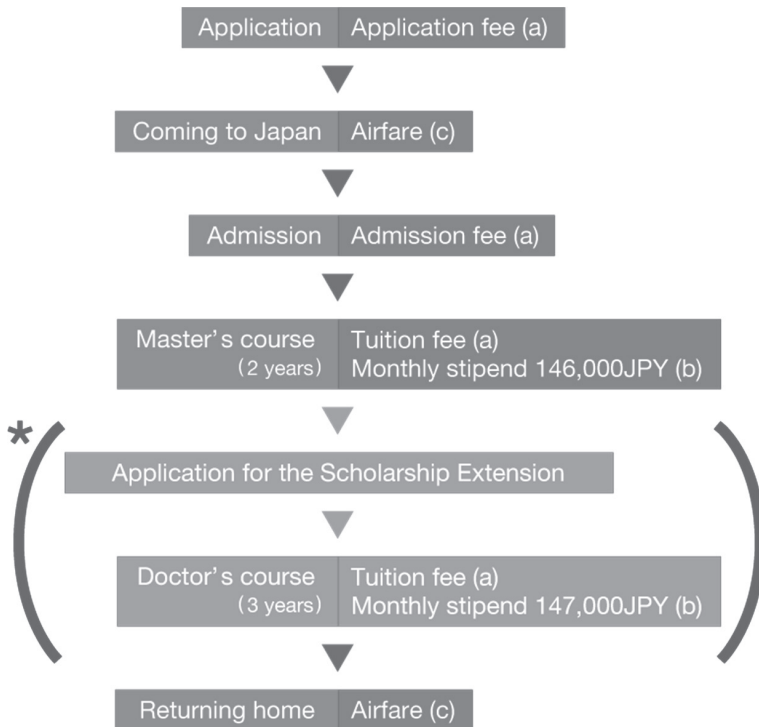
Application | Application fee (a)

Coming to Japan | Airfare (c)

Admission | Admission fee (a)

Master’s course (2 years) | Tuition fee (a) Monthly stipend 146,000JPY (b)

*

Application for the Scholarship Extension

Doctor’s course (3 years) | Tuition fee (a) Monthly stipend 147,000JPY (b)

Returning home | Airfare (c)